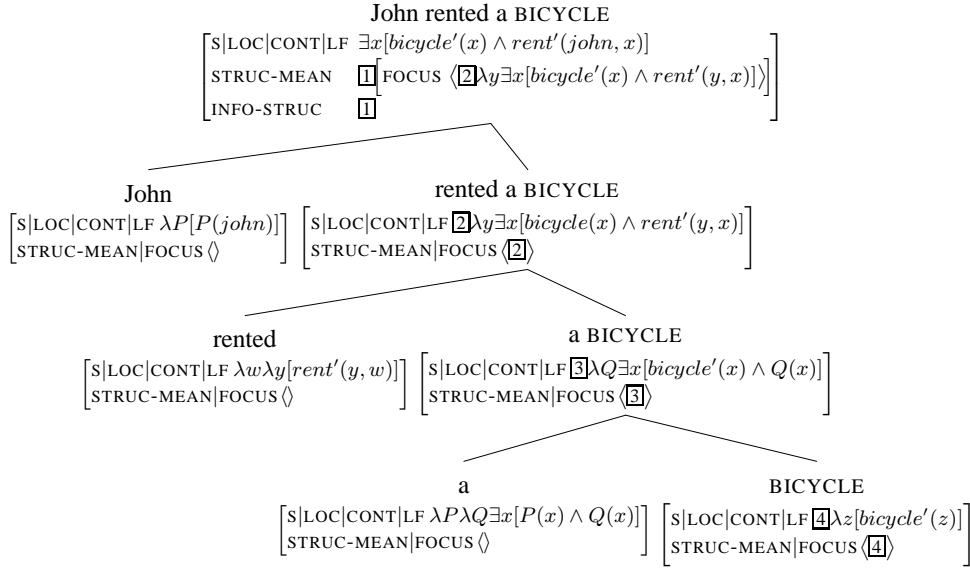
John rented a BICYCLE

$\begin{bmatrix} \text{S|LOC|CONT|LF} & \exists x[bicycle'(x) \wedge rent'(john, x)] \\ \text{STRUC-MEAN} & \boxed{1}\big[\text{FOCUS} \ \langle \boxed{2} \lambda y \exists x[bicycle'(x) \wedge rent'(y, x)] \rangle \big] \\ \text{INFO-STRUC} & \boxed{1} \end{bmatrix}$

John

$\begin{bmatrix} \text{S|LOC|CONT|LF} \ \lambda P[P(john)] \\ \text{STRUC-MEAN|FOCUS} \ \langle\rangle \end{bmatrix}$

rented a BICYCLE

$\begin{bmatrix} \text{S|LOC|CONT|LF} \ \boxed{2} \lambda y \exists x[bicycle(x) \wedge rent'(y, x)] \\ \text{STRUC-MEAN|FOCUS} \ \langle \boxed{2} \rangle \end{bmatrix}$

rented

$\begin{bmatrix} \text{S|LOC|CONT|LF} \ \lambda w \lambda y[rent'(y, w)] \\ \text{STRUC-MEAN|FOCUS} \ \langle\rangle \end{bmatrix}$

a BICYCLE

$\begin{bmatrix} \text{S|LOC|CONT|LF} \ \boxed{3} \lambda Q \exists x[bicycle'(x) \wedge Q(x)] \\ \text{STRUC-MEAN|FOCUS} \ \langle \boxed{3} \rangle \end{bmatrix}$

a

$\begin{bmatrix} \text{S|LOC|CONT|LF} \ \lambda P \lambda Q \exists x[P(x) \wedge Q(x)] \\ \text{STRUC-MEAN|FOCUS} \ \langle\rangle \end{bmatrix}$

BICYCLE

$\begin{bmatrix} \text{S|LOC|CONT|LF} \ \boxed{4} \lambda z[bicycle'(z)] \\ \text{STRUC-MEAN|FOCUS} \ \langle \boxed{4} \rangle \end{bmatrix}$